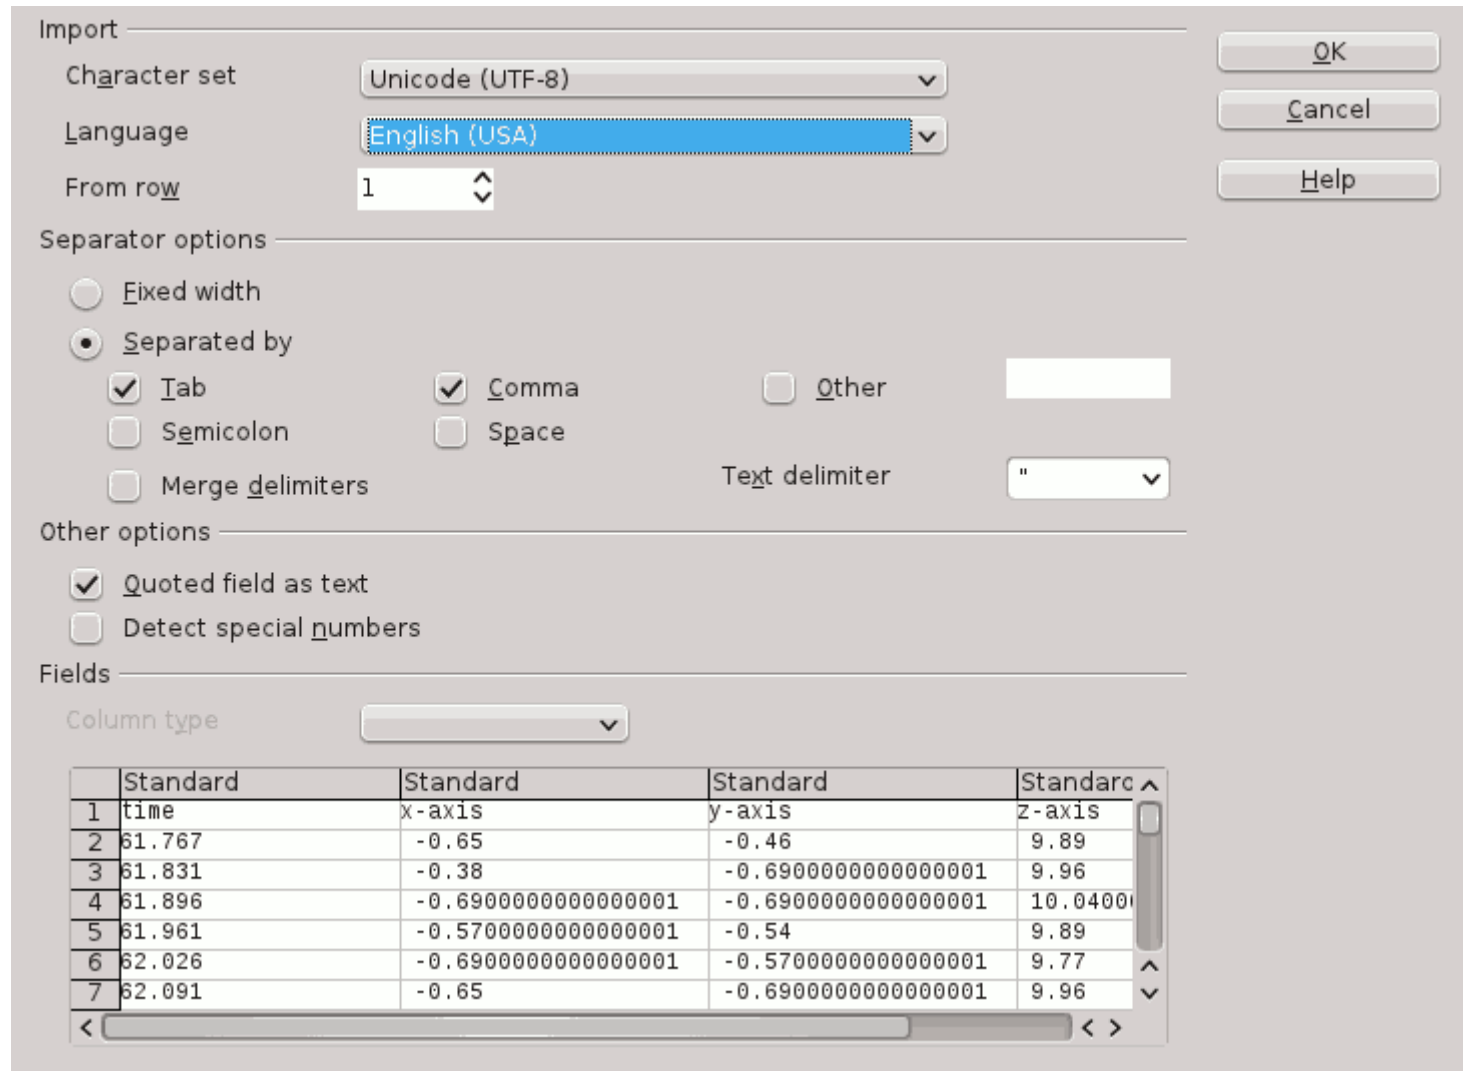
Import

Character set Unicode (UTF-8)

Language English (USA)

From row 1

Separator options

Fixed width

Separated by

Tab Comma Other

Semicolon Space

Merge delimiters Text delimiter "

Other options

Quoted field as text

Detect special numbers

Fields

Column type

| | Standard | Standard | Standard | Standarc |
|---|---|---|---|---|
| 1 | time | x-axis | y-axis | z-axis |
| 2 | 61.767 | -0.65 | -0.46 | 9.89 |
| 3 | 61.831 | -0.38 | -0.6900000000000001 | 9.96 |
| 4 | 61.896 | -0.6900000000000001 | -0.6900000000000001 | 10.0400 |
| 5 | 61.961 | -0.5700000000000001 | -0.54 | 9.89 |
| 6 | 62.026 | -0.6900000000000001 | -0.5700000000000001 | 9.77 |
| 7 | 62.091 | -0.65 | -0.6900000000000001 | 9.96 |

OK

Cancel

Help